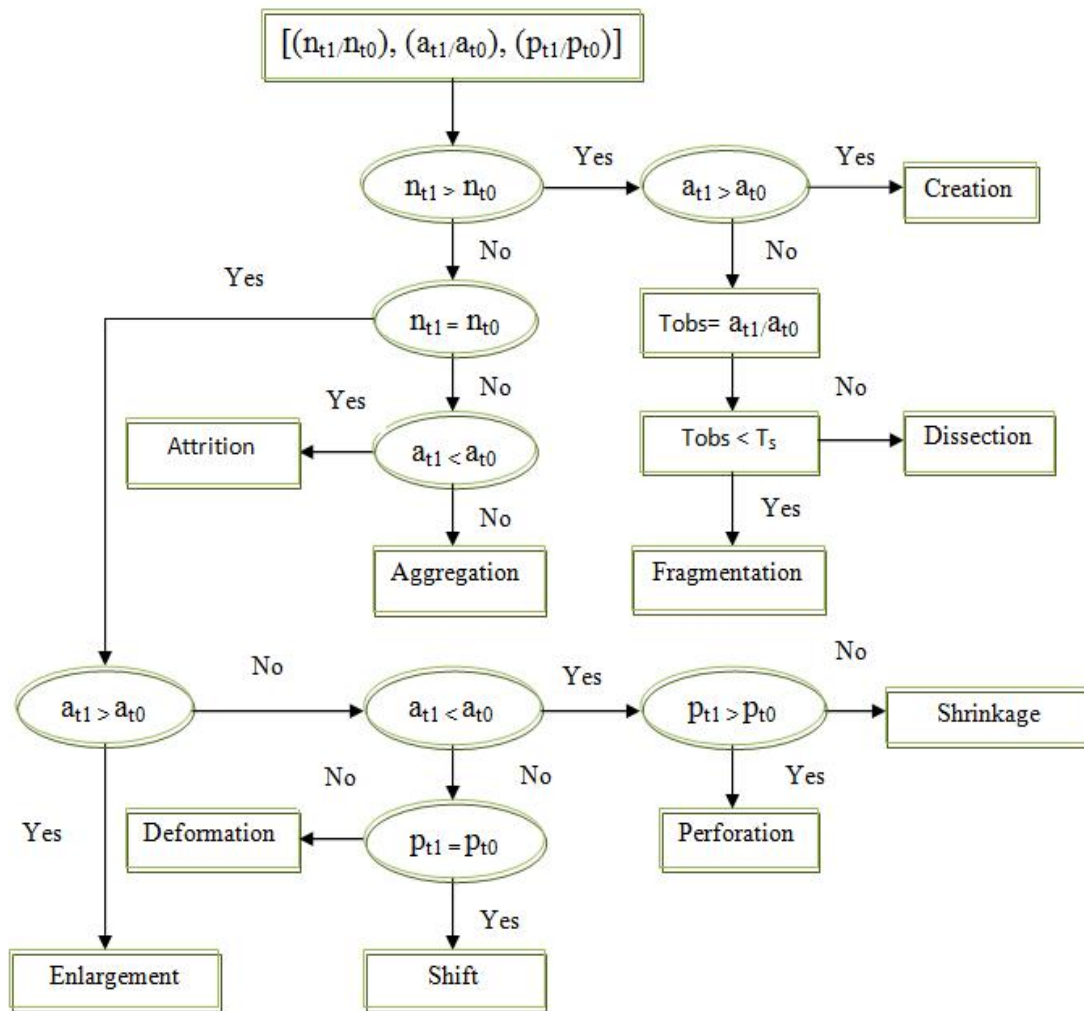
$[(n_{t1}/n_{t0}), (a_{t1}/a_{t0}), (p_{t1}/p_{t0})]$

$n_{t1} > n_{t0}$

Yes

$a_{t1} > a_{t0}$

Yes

Creation

No

No

Yes

$n_{t1} = n_{t0}$

Tobs= $a_{t1}/a_{t0}$

No

No

Yes

Attrition

$a_{t1} < a_{t0}$

Tobs < $T_s$

Dissection

Yes

No

Aggregation

Fragmentation

No

No

Yes

$a_{t1} > a_{t0}$

$a_{t1} < a_{t0}$

$p_{t1} > p_{t0}$

Shrinkage

No

No

Yes

Yes

Deformation

$p_{t1} = p_{t0}$

Perforation

Yes

Enlargement

Shift